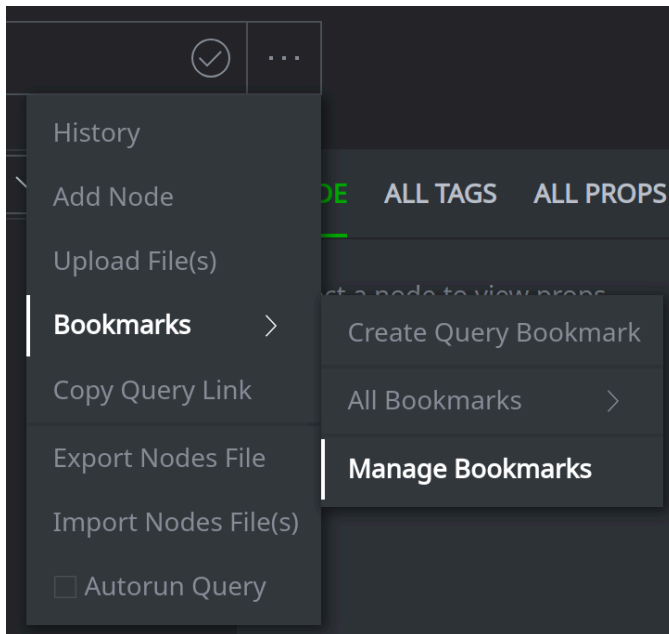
···

History

Add Node

Upload File(s)

Bookmarks >

Copy Query Link

Export Nodes File

Import Nodes File(s)

Autorun Query

DE ALL TAGS ALL PROPS

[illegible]

Create Query Bookmark

All Bookmarks >

Manage Bookmarks